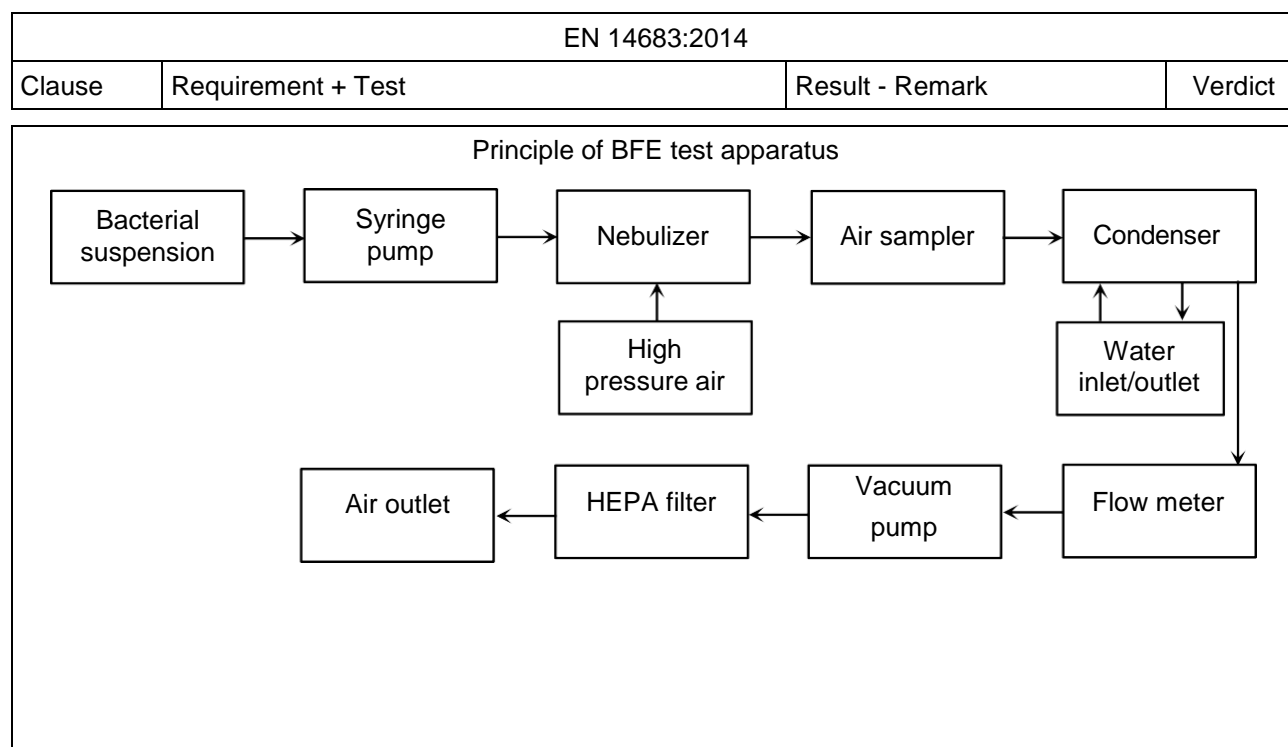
EN 14683:2014

| Clause | Requirement + Test | Result - Remark | Verdict |
|---|---|---|---|

Principle of BFE test apparatus

Bacterial suspension

Syringe pump

Nebulizer

Air sampler

Condenser

High pressure air

Water inlet/outlet

Air outlet

HEPA filter

Vacuum pump

Flow meter